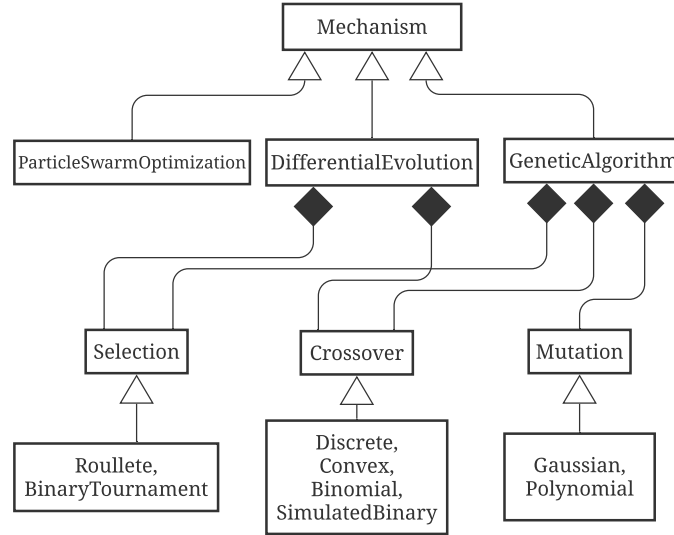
Mechanism

ParticleSwarmOptimization

DifferentialEvolution

GeneticAlgorithm

Selection

Crossover

Mutation

Roullete,
BinaryTournament

Discrete,
Convex,
Binomial,
SimulatedBinary

Gaussian,
Polynomial